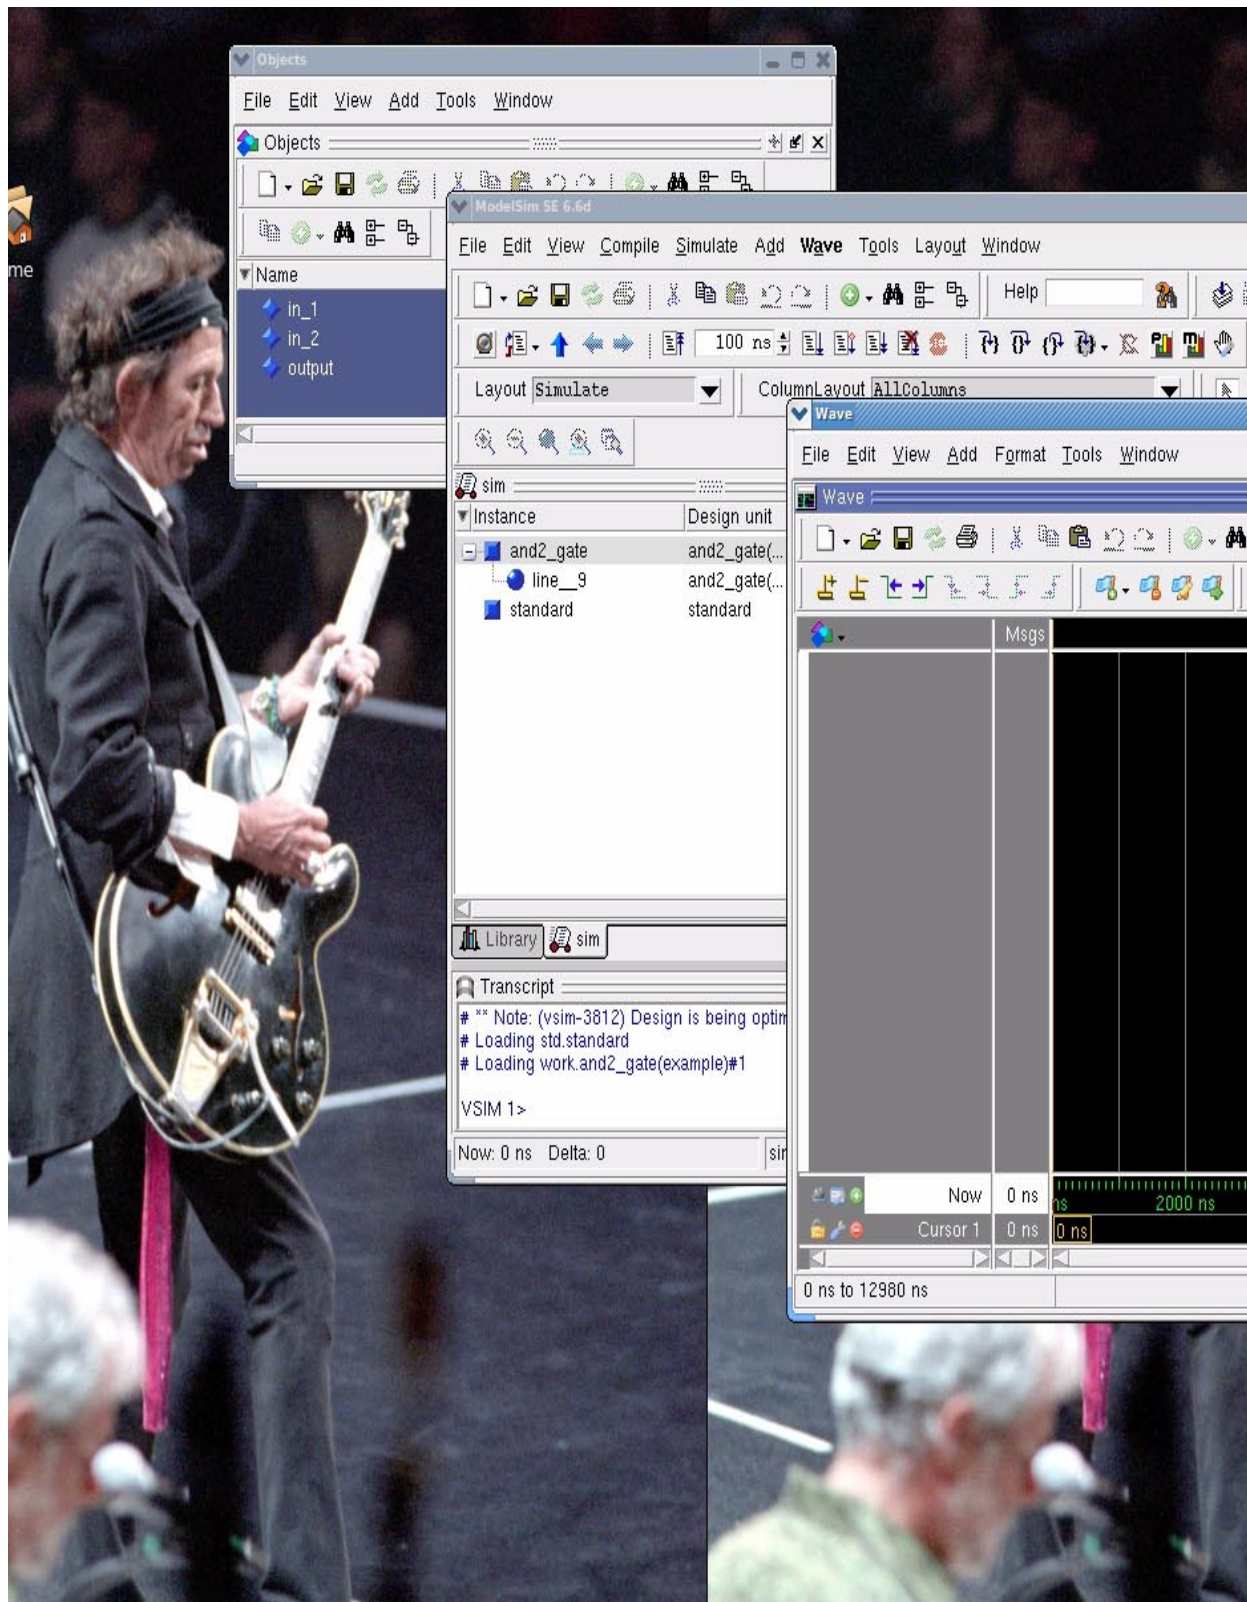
me

Objects

File Edit View Add Tools Window

Objects

Name
in_1
in_2
output

ModelSim SE 6.6d

File Edit View Compile Simulate Add Wave Tools Layout Window

Help

100 ns

Layout Simulate

ColumnLayout AllColumns

sim

| Instance | Design unit |
|---|---|
| and2_gate | and2_gate(... |
| line__9 | and2_gate(... |
| standard | standard |

Library sim

Transcript
# ** Note: (vsim-3812) Design is being optim
# Loading std.standard
# Loading work.and2_gate(example)#1

VSIM 1>

Now: 0 ns Delta: 0 sir

Wave

File Edit View Add Format Tools Window

Wave

Msgs

Now 0 ns
Cursor 1 0 ns

ns 2000 ns
0 ns

0 ns to 12980 ns